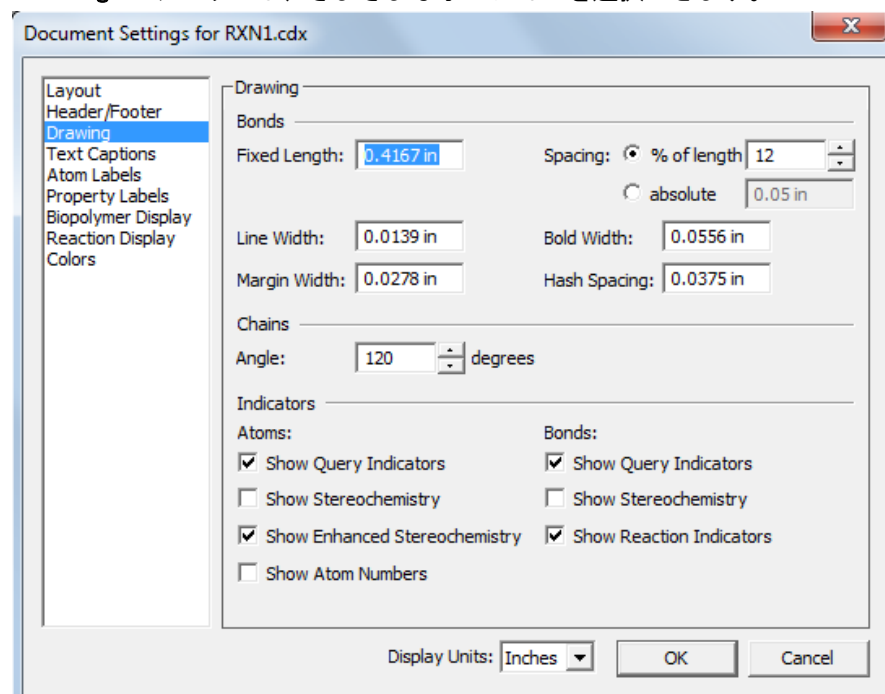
Document Settings for RXN1.cdx

Layout
Header/Footer
Drawing
Text Captions
Atom Labels
Property Labels
Biopolymer Display
Reaction Display
Colors

Drawing

Bonds

Fixed Length: 0.4167 in

Spacing: % of length 12

absolute 0.05 in

Line Width: 0.0139 in

Bold Width: 0.0556 in

Margin Width: 0.0278 in

Hash Spacing: 0.0375 in

Chains

Angle: 120 degrees

Indicators

Atoms:

Show Query Indicators

Show Stereochemistry

Show Enhanced Stereochemistry

Show Atom Numbers

Bonds:

Show Query Indicators

Show Stereochemistry

Show Reaction Indicators

Display Units: Inches

OK

Cancel